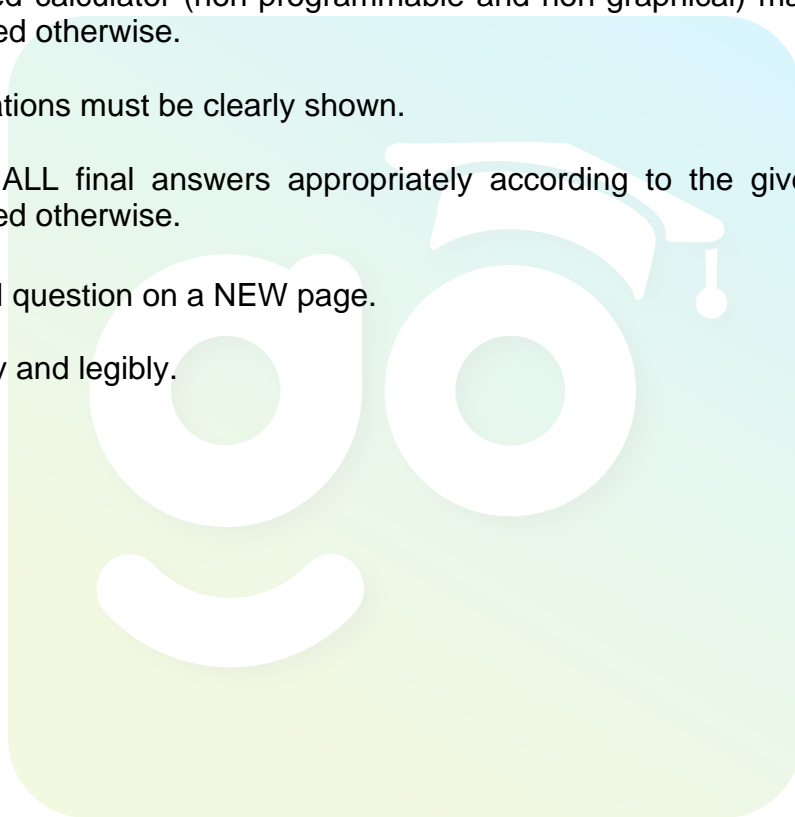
ed calculator (non-programmable and non-graphical) ma
ed otherwise.

ations must be clearly shown.

ALL final answers appropriately according to the give
ed otherwise.

l question on a NEW page.

y and legibly.